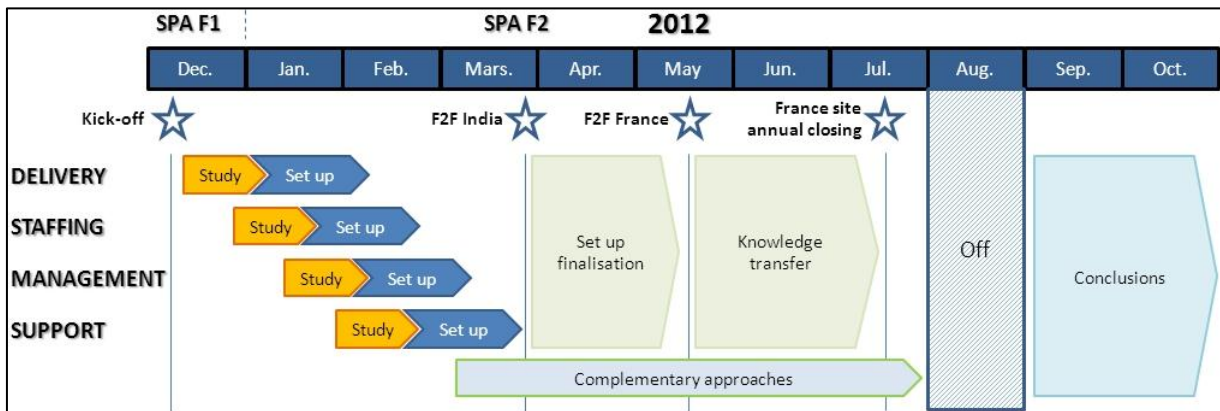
SPA F1 SPA F2 2012

| Dec. | Jan. | Feb. | Mars. | Apr. | May | Jun. | Jul. | Aug. | Sep. | Oct. |
|---|---|---|---|---|---|---|---|---|---|---|

Kick-off

F2F India

F2F France

France site annual closing

DELIVERY Study Set up

STAFFING Study Set up

MANAGEMENT Study Set up

SUPPORT Study Set up

Set up finalisation

Knowledge transfer

Off

Conclusions

Complementary approaches